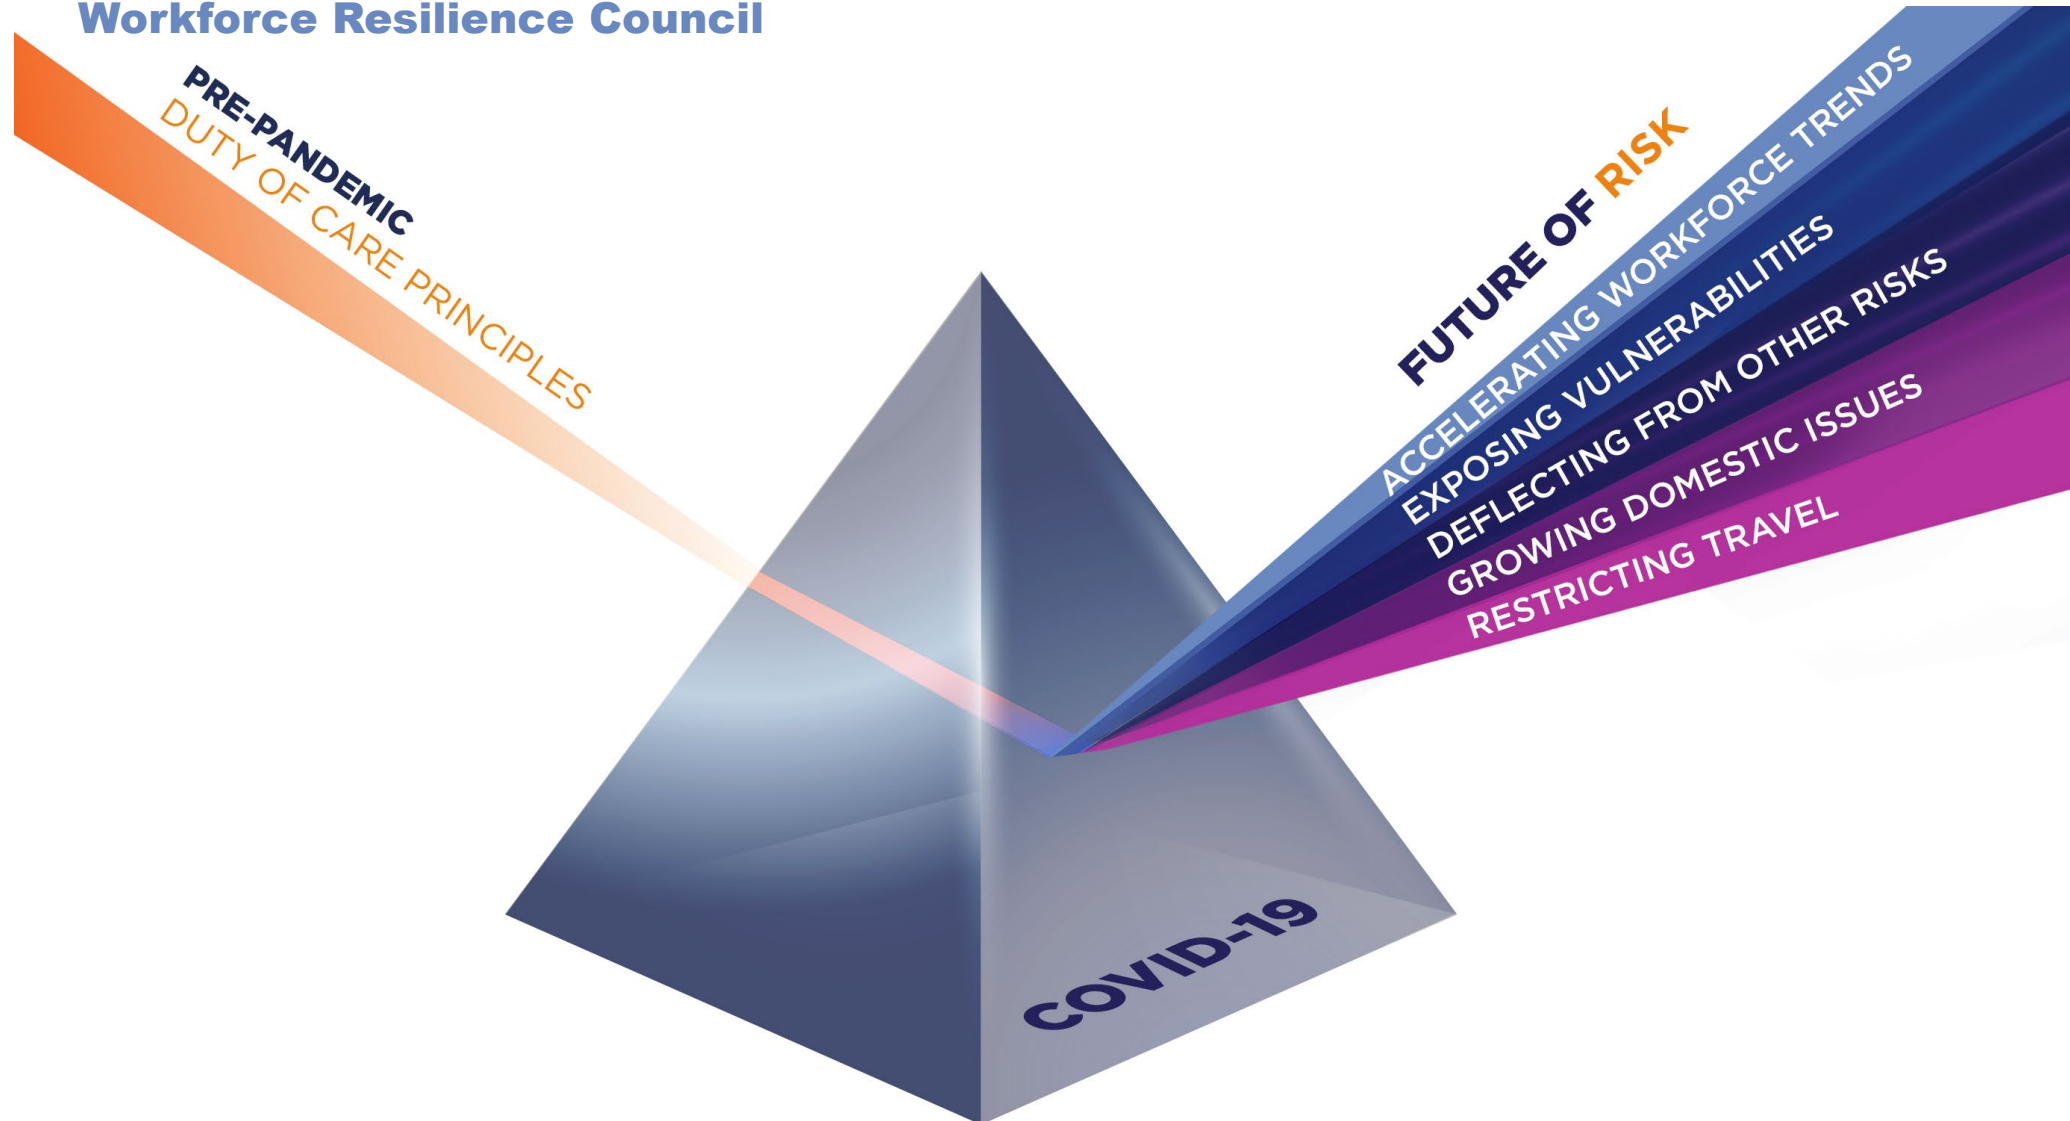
Workforce Resilience Council

PRE-PANDEMIC
DUTY OF CARE PRINCIPLES

FUTURE OF RISK
ACCELERATING WORKFORCE TRENDS
EXPOSING VULNERABILITIES
DEFLECTING FROM OTHER RISKS
GROWING DOMESTIC ISSUES
RESTRICTING TRAVEL

COVID-19